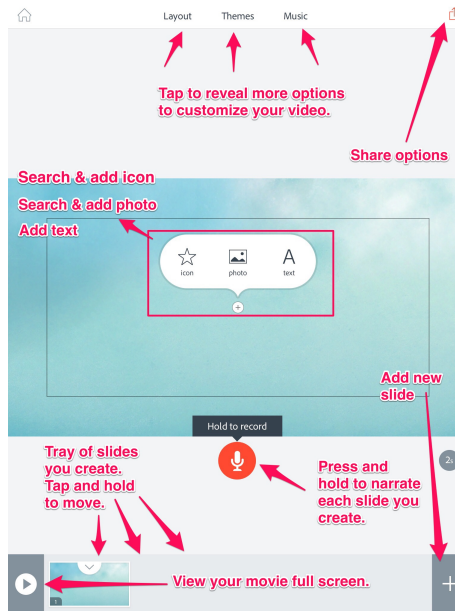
Layout Themes Music

Tap to reveal more options to customize your video.

Share options

Search & add icon

Search & add photo

Add text

icon photo text

Add new slide

Hold to record

Tray of slides you create. Tap and hold to move.

Press and hold to narrate each slide you create.

View your movie full screen.

1